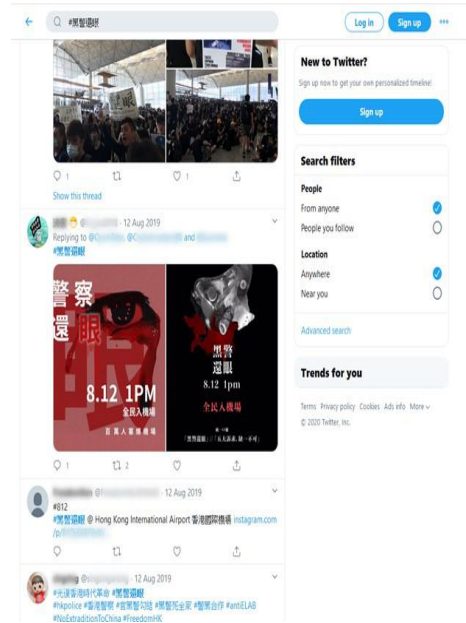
#黑警還眼

Log in

Sign up

1

1

Show this thread

· 12 Aug 2019

Replying to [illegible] , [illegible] and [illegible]

#黑警還眼

警察還眼

8.12 1PM

全民人機場

黑警還眼

8.12 1pm

全民人機場

2

· 12 Aug 2019

#812

#黑警還眼 @ Hong Kong International Airport 香港國際機場 instagram.com/p/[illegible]

· 12 Aug 2019

#光復香港時代革命 #黑警還眼

#hkpolice #香港警察 #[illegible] #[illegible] #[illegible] #antiELAB

#NoExtraditionToChina #FreedomHK

New to Twitter?

Sign up now to get your own personalized timeline!

Sign up

Search filters

People

From anyone

People you follow

Location

Anywhere

Near you

Advanced search

Trends for you

Terms Privacy policy Cookies Ads info More

© 2020 Twitter, Inc.